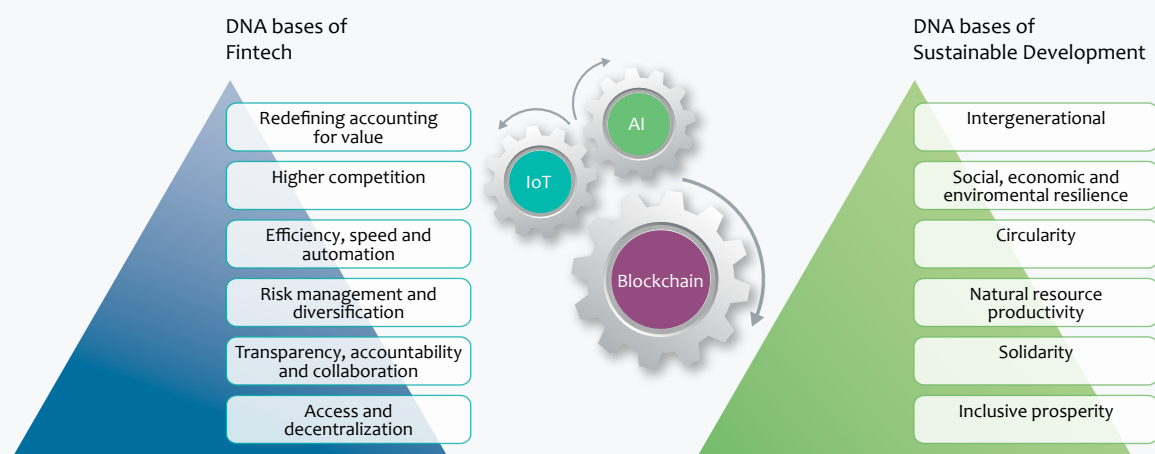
DNA bases of Fintech

Redefining accounting for value

Higher competition

Efficiency, speed and automation

Risk management and diversification

Transparency, accountability and collaboration

Access and decentralization

AI

IoT

Blockchain

DNA bases of Sustainable Development

Intergenerational

Social, economic and enviromental resilience

Circularity

Natural resource productivity

Solidarity

Inclusive prosperity